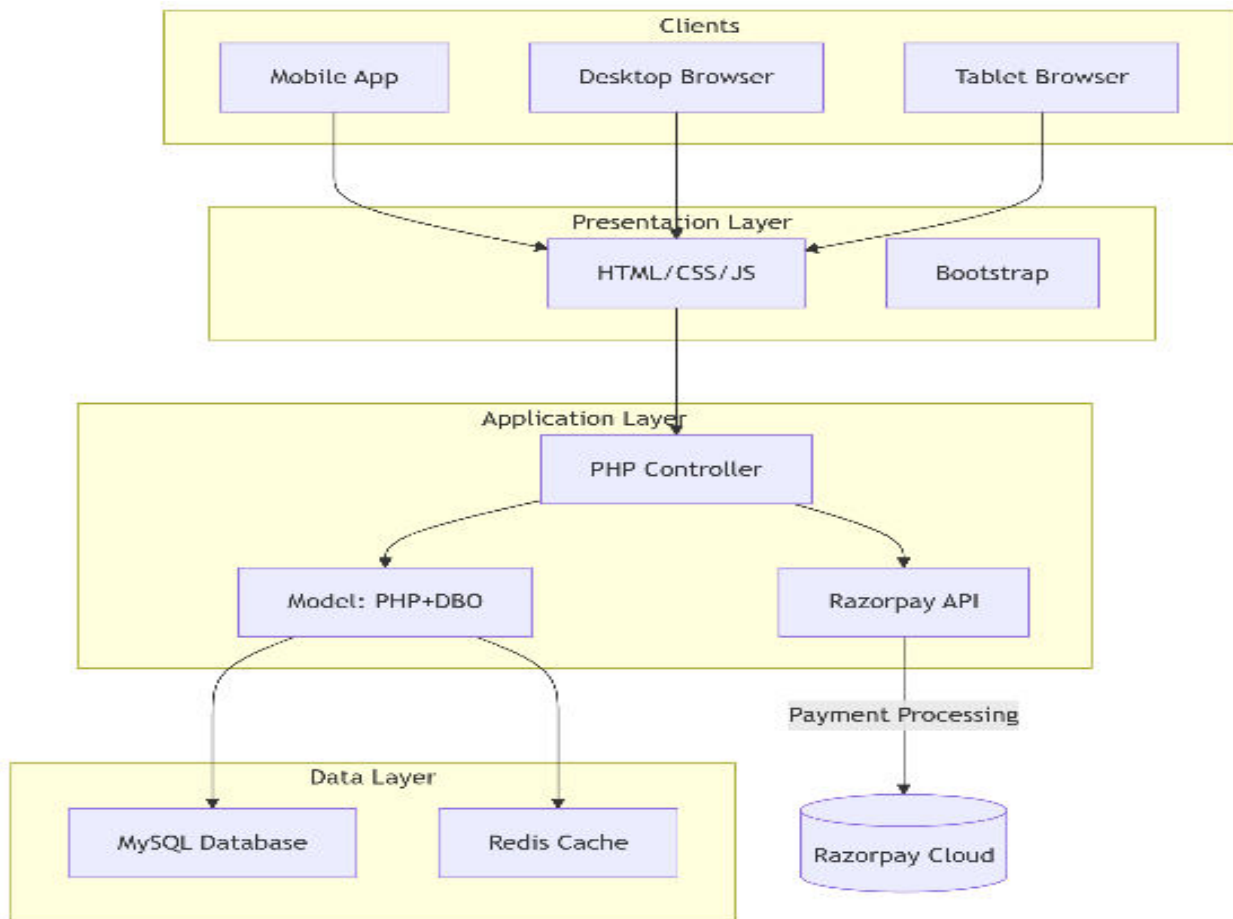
Clients

Mobile App

Desktop Browser

Tablet Browser

Presentation Layer

HTML/CSS/JS

Bootstrap

Application Layer

PHP Controller

Model: PHP+DBO

Razorpay API

Payment Processing

Data Layer

MySQL Database

Redis Cache

Razorpay Cloud